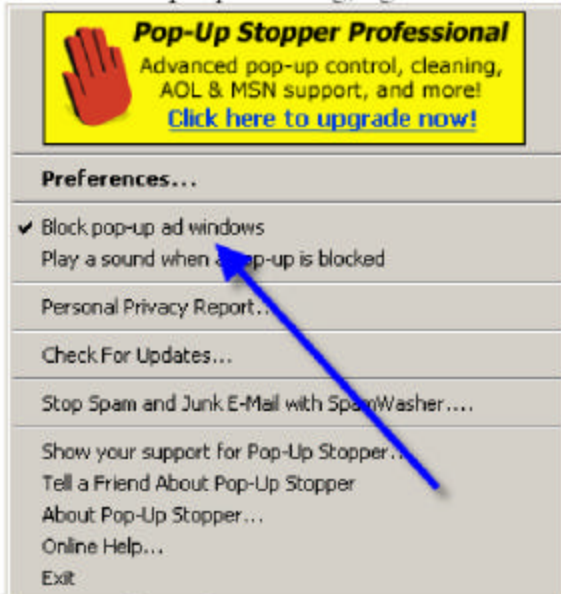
Pop-Up Stopper Professional
Advanced pop-up control, cleaning, AOL & MSN support, and more!
Click here to upgrade now!

Preferences...

✔ Block pop-up ad windows
Play a sound when a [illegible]op-up is blocked

Personal Privacy Report...

Check For Updates...

Stop Spam and Junk E-Mail with Spa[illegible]Washer....

Show your support for Pop-Up Stopper...
Tell a Friend About Pop-Up Stopper
About Pop-Up Stopper...
Online Help...
Exit